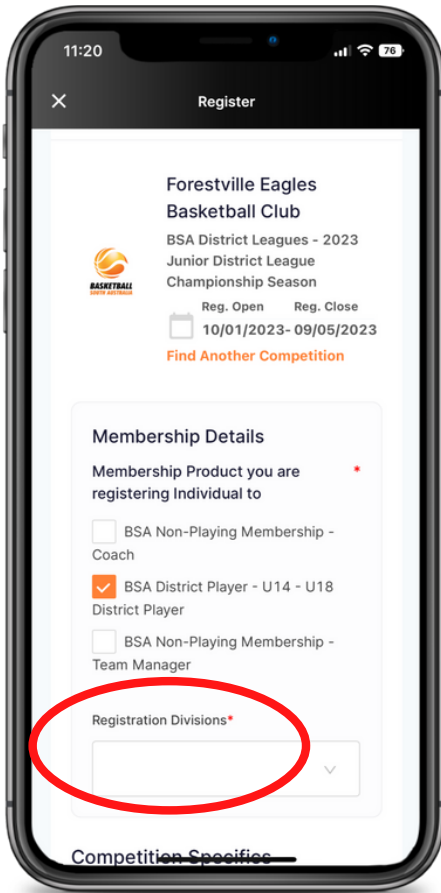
11:20

76

Register

Forestville Eagles Basketball Club

BASKETBALL SOUTH AUSTRALIA

BSA District Leagues - 2023 Junior District League Championship Season

Reg. Open Reg. Close

10/01/2023- 09/05/2023

Find Another Competition

Membership Details

Membership Product you are registering Individual to *

BSA Non-Playing Membership - Coach

BSA District Player - U14 - U18 District Player

BSA Non-Playing Membership - Team Manager

Registration Divisions*

Competition Specifics